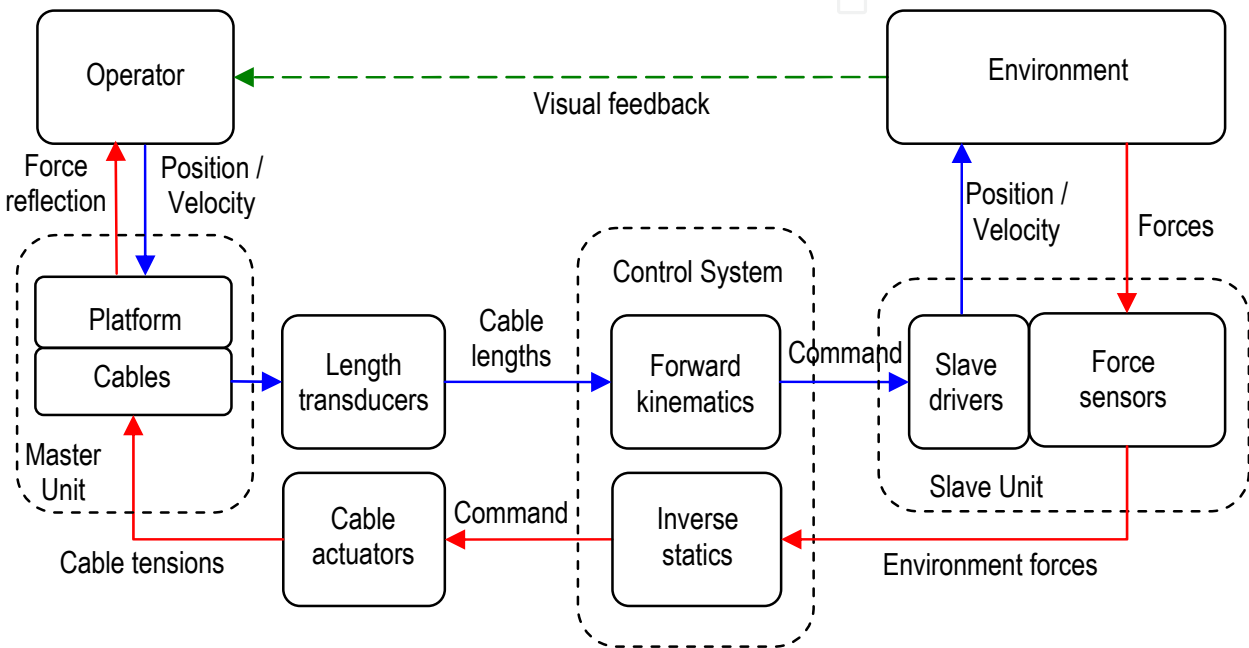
Operator

Visual feedback

Environment

Force reflection

Position / Velocity

Position / Velocity

Forces

Platform

Cables

Master Unit

Length transducers

Cable lengths

Control System

Forward kinematics

Command

Slave drivers

Force sensors

Slave Unit

Cable actuators

Command

Inverse statics

Cable tensions

Environment forces